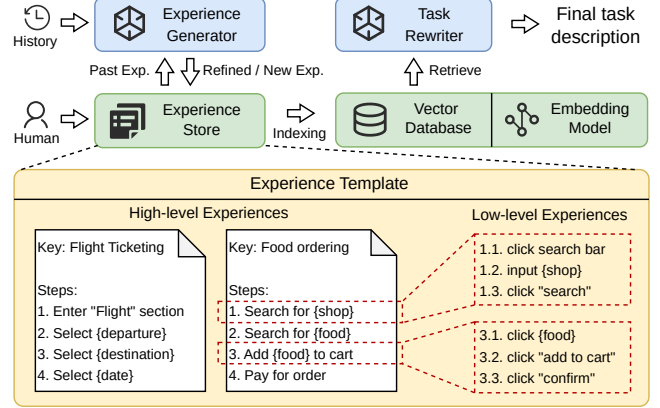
History

Experience Generator

Task Rewriter

Final task description

Past Exp.

Refined / New Exp.

Retrieve

Human

Experience Store

Indexing

Vector Database

Embedding Model

Experience Template

High-level Experiences

Low-level Experiences

Key: Flight Ticketing

Steps:
1. Enter "Flight" section
2. Select {departure}
3. Select {destination}
4. Select {date}

Key: Food ordering

Steps:
1. Search for {shop}
2. Search for {food}
3. Add {food} to cart
4. Pay for order

1.1. click search bar
1.2. input {shop}
1.3. click "search"

3.1. click {food}
3.2. click "add to cart"
3.3. click "confirm"